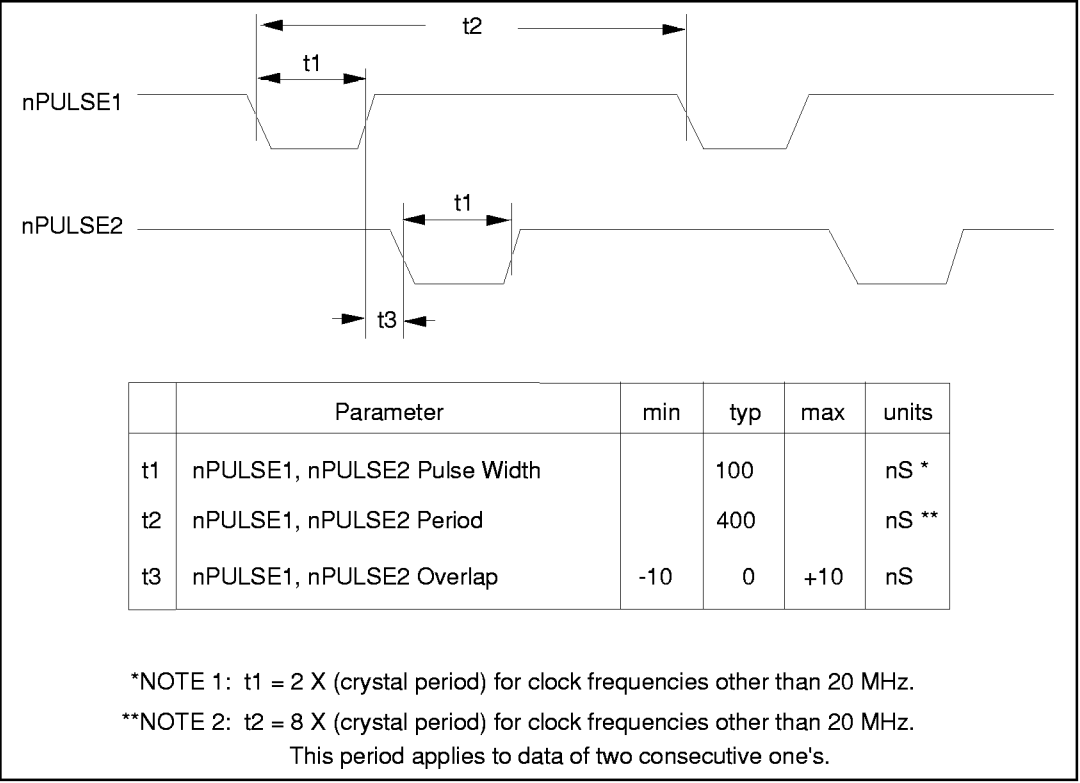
t2

t1

nPULSE1

t1

nPULSE2

t3

|  | Parameter | min | typ | max | units |
|---|---|---|---|---|---|
| t1 | nPULSE1, nPULSE2 Pulse Width |  | 100 |  | nS * |
| t2 | nPULSE1, nPULSE2 Period |  | 400 |  | nS ** |
| t3 | nPULSE1, nPULSE2 Overlap | -10 | 0 | +10 | nS |

*NOTE 1: t1 = 2 X (crystal period) for clock frequencies other than 20 MHz.

**NOTE 2: t2 = 8 X (crystal period) for clock frequencies other than 20 MHz. This period applies to data of two consecutive one's.